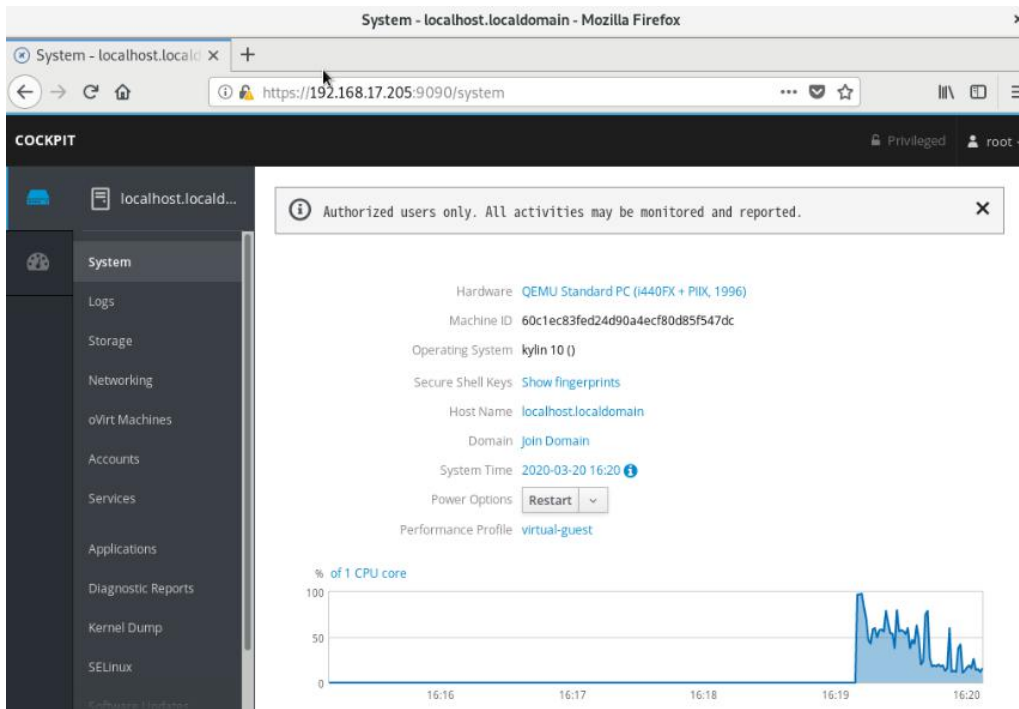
System - localhost.localdomain - Mozilla Firefox

System - localhost.locald ×

https://192.168.17.205:9090/system

COCKPIT

Privileged

root

localhost.locald...

System

Logs

Storage

Networking

oVirt Machines

Accounts

Services

Applications

Diagnostic Reports

Kernel Dump

SELinux

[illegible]

Authorized users only. All activities may be monitored and reported.

×

Hardware QEMU Standard PC (i440FX + PIIX, 1996)

Machine ID 60c1ec83fed24d90a4ecf80d85f547dc

Operating System kylin 10 ()

Secure Shell Keys Show fingerprints

Host Name localhost.localdomain

Domain Join Domain

System Time 2020-03-20 16:20

Power Options Restart

Performance Profile virtual-guest

% of 1 CPU core

100

50

0

16:16

16:17

16:18

16:19

16:20